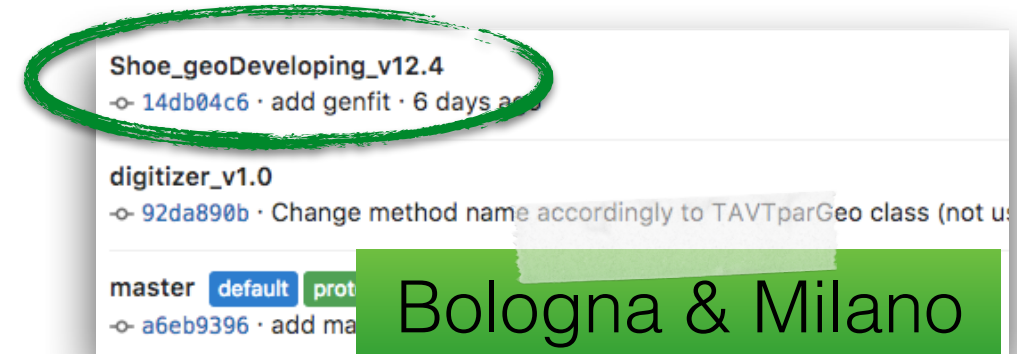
Shoe_geoDeveloping_v12.4
14db04c6 · add genfit · 6 days ag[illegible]

digitizer_v1.0
92da890b · Change method name accordingly to TAVTparGeo class (not us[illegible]

master default prot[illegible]
a6eb9396 · add ma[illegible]

Bologna & Milano